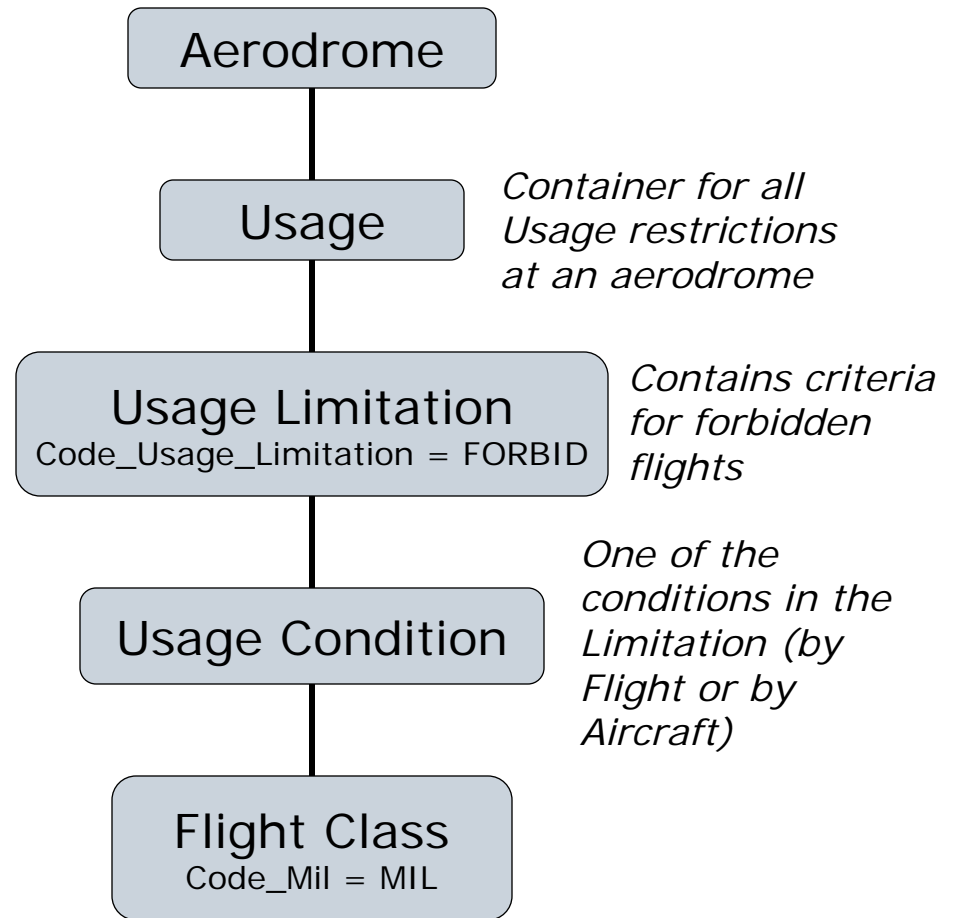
Aerodrome

Usage

Container for all Usage restrictions at an aerodrome

Usage Limitation
Code_Usage_Limitation = FORBID

Contains criteria for forbidden flights

Usage Condition

One of the conditions in the Limitation (by Flight or by Aircraft)

Flight Class
Code_Mil = MIL